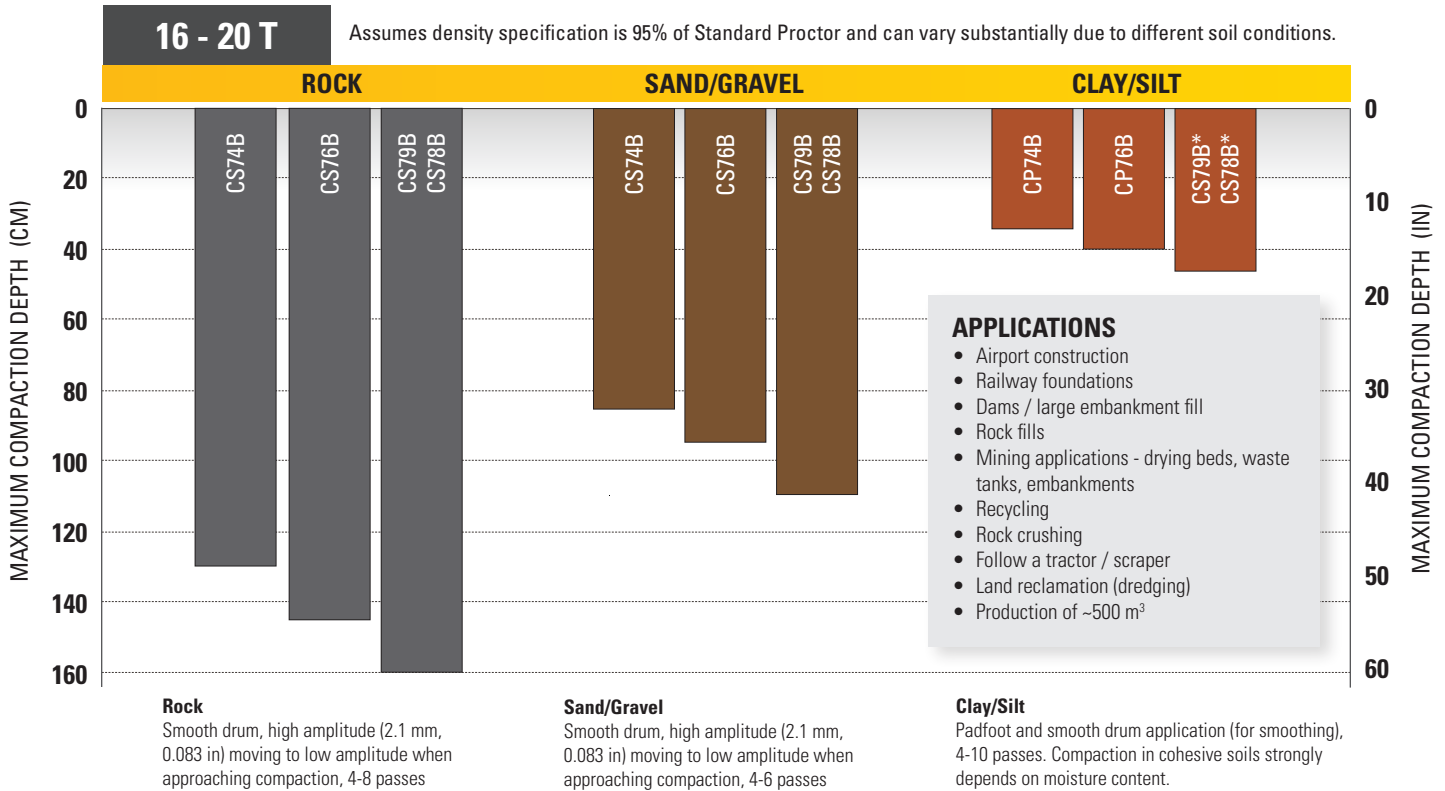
16 - 20 T

Assumes density specification is 95% of Standard Proctor and can vary substantially due to different soil conditions.

ROCK | SAND/GRAVEL | CLAY/SILT

MAXIMUM COMPACTION DEPTH (CM)

0
20
40
60
80
100
120
140
160

CS74B
CS76B
CS79B CS78B

CS74B
CS76B
CS79B CS78B

CP74B
CP76B
CS79B* CS78B*

MAXIMUM COMPACTION DEPTH (IN)

0
10
20
30
40
50
60

APPLICATIONS
• Airport construction
• Railway foundations
• Dams / large embankment fill
• Rock fills
• Mining applications - drying beds, waste tanks, embankments
• Recycling
• Rock crushing
• Follow a tractor / scraper
• Land reclamation (dredging)
• Production of ~500 $m^3$

Rock
Smooth drum, high amplitude (2.1 mm, 0.083 in) moving to low amplitude when approaching compaction, 4-8 passes

Sand/Gravel
Smooth drum, high amplitude (2.1 mm, 0.083 in) moving to low amplitude when approaching compaction, 4-6 passes

Clay/Silt
Padfoot and smooth drum application (for smoothing), 4-10 passes. Compaction in cohesive soils strongly depends on moisture content.